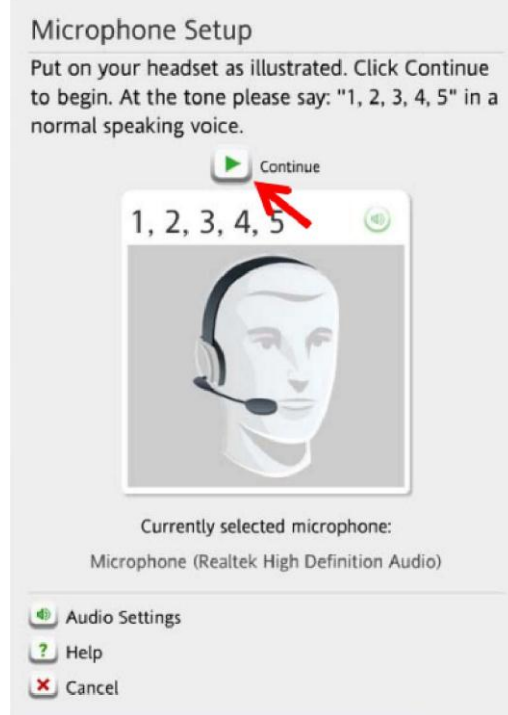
Microphone Setup

Put on your headset as illustrated. Click Continue to begin. At the tone please say: "1, 2, 3, 4, 5" in a normal speaking voice.

Continue

1, 2, 3, 4, 5

Currently selected microphone:

Microphone (Realtek High Definition Audio)

Audio Settings

? Help

Cancel